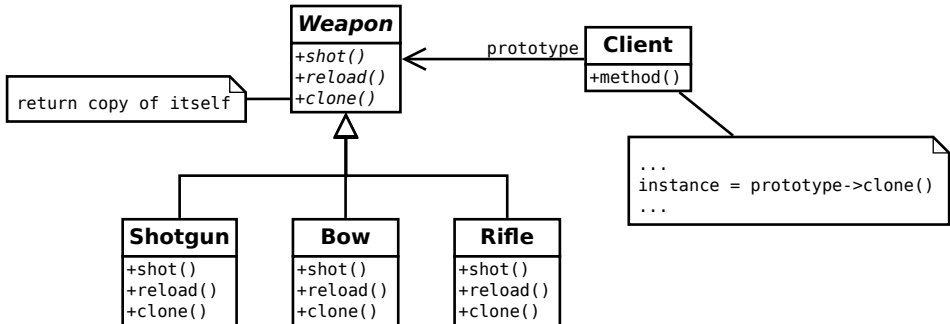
Weapon
+shot()
+reload()
+clone()

prototype

Client
+method()

return copy of itself

...
instance = prototype->clone()
...

Shotgun
+shot()
+reload()
+clone()

Bow
+shot()
+reload()
+clone()

Rifle
+shot()
+reload()
+clone()